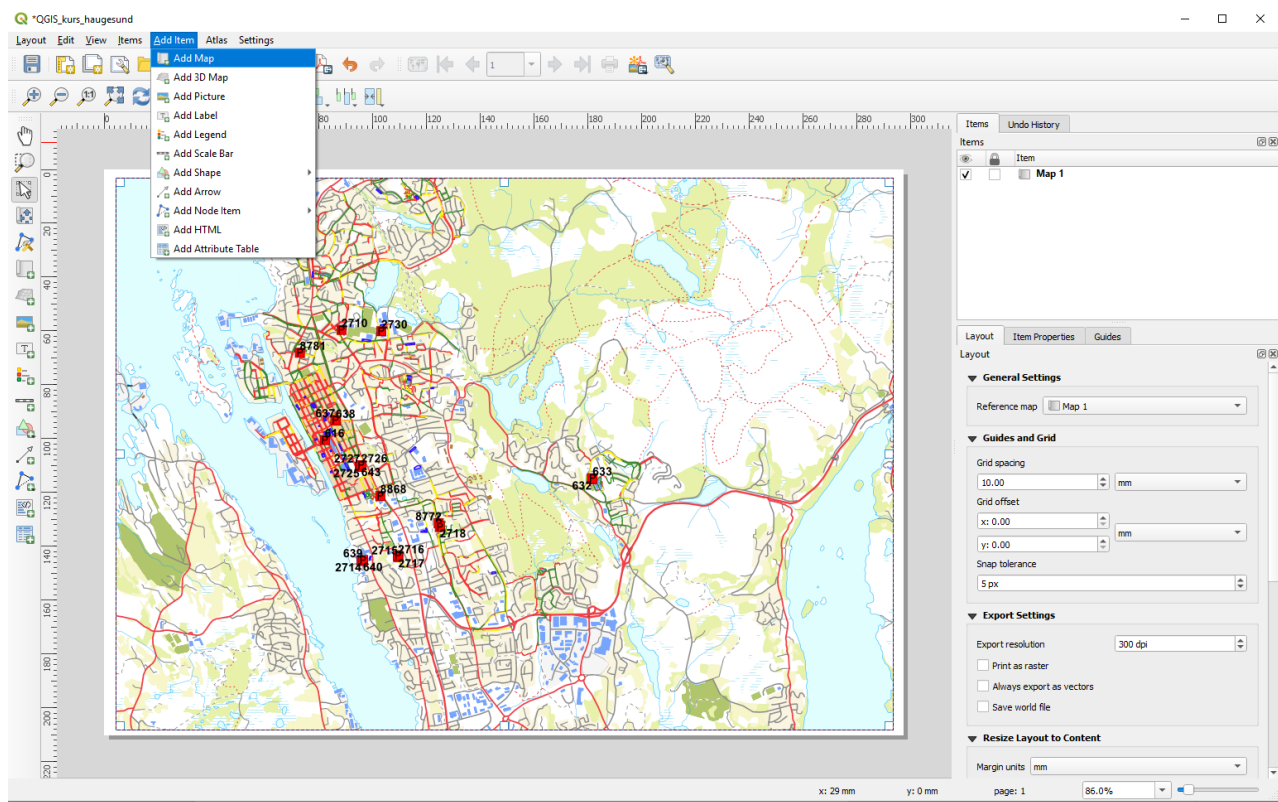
*QGIS_kurs_haugesund

Layout Edit View Items Add Item Atlas Settings

Add Map
Add 3D Map
Add Picture
Add Label
Add Legend
Add Scale Bar
Add Shape
Add Arrow
Add Node Item
Add HTML
Add Attribute Table

1

0 100 120 140 160 180 200 220 240 260 280 300

2710 2730 8781 637638 646 27272726 27256643 8868 8772 2718 639 27152716 2714640 2717 633 632

Items Undo History
Items
Item
Map 1

Layout Item Properties Guides
Layout
General Settings
Reference map Map 1
Guides and Grid
Grid spacing
10.00 mm
Grid offset
x: 0.00
y: 0.00
mm
Snap tolerance
5 px
Export Settings
Export resolution 300 dpi
Print as raster
Always export as vectors
Save world file
Resize Layout to Content
Margin units mm

x: 29 mm y: 0 mm page: 1 86.0%